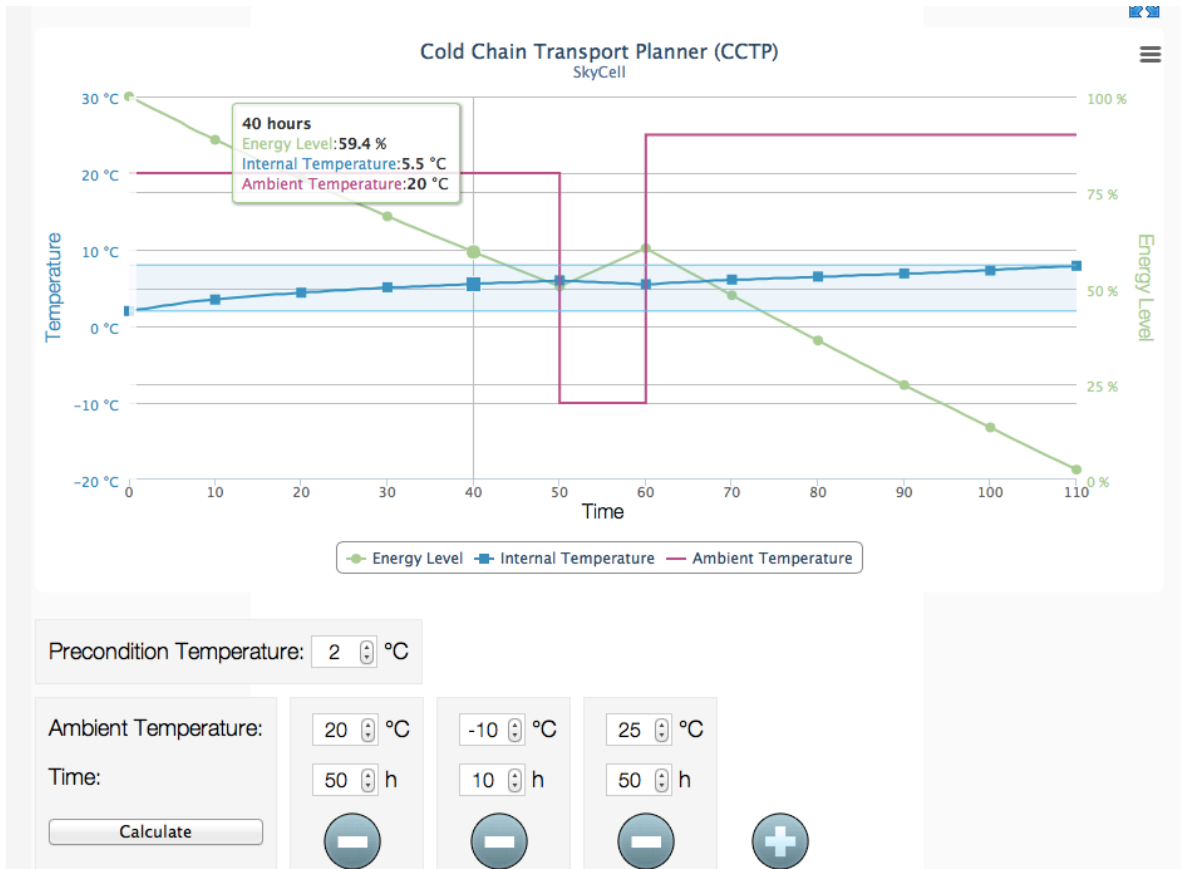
Cold Chain Transport Planner (CCTP)
SkyCell

40 hours
Energy Level:59.4 %
Internal Temperature:5.5 °C
Ambient Temperature:20 °C

30 °C
20 °C
10 °C
0 °C
−10 °C
−20 °C

Temperature

100 %
75 %
50 %
25 %
0 %

Energy Level

0 10 20 30 40 50 60 70 80 90 100 110
Time

Energy Level Internal Temperature Ambient Temperature

Precondition Temperature: 2 °C

Ambient Temperature:
Time:
Calculate

20 °C
50 h

-10 °C
10 h

25 °C
50 h